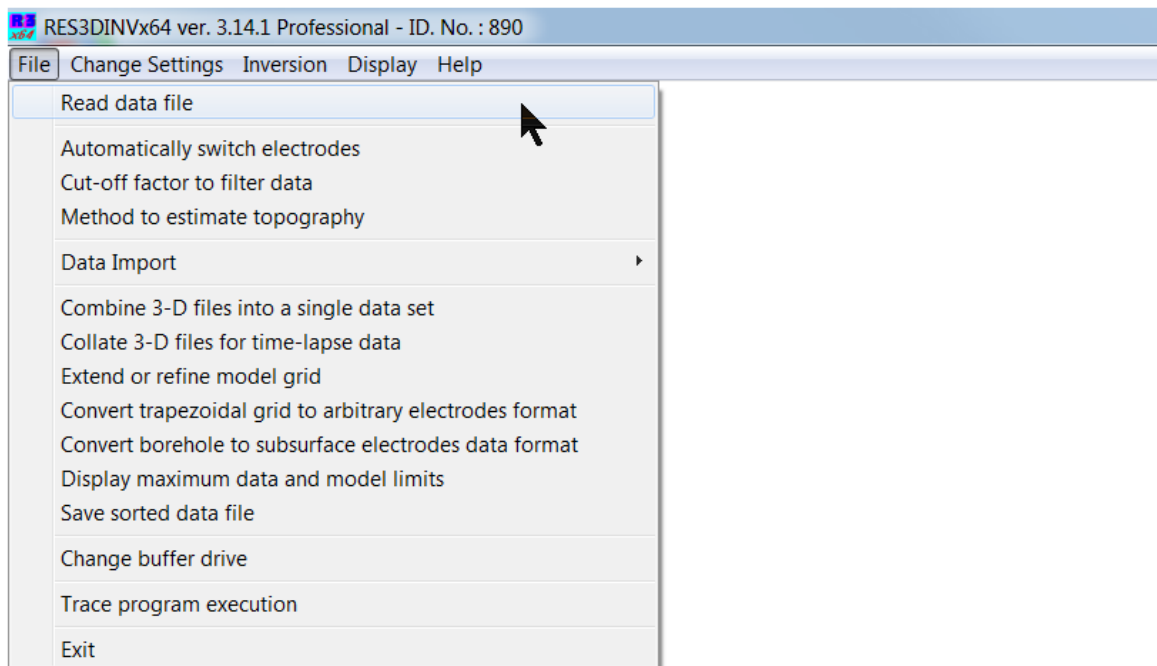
R3 x64 RES3DINVx64 ver. 3.14.1 Professional - ID. No. : 890

File Change Settings Inversion Display Help

Read data file

Automatically switch electrodes
Cut-off factor to filter data
Method to estimate topography

Data Import

Combine 3-D files into a single data set
Collate 3-D files for time-lapse data
Extend or refine model grid
Convert trapezoidal grid to arbitrary electrodes format
Convert borehole to subsurface electrodes data format
Display maximum data and model limits
Save sorted data file

Change buffer drive

Trace program execution

Exit